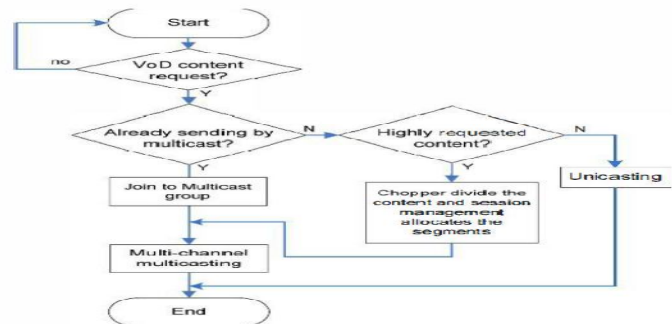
Start

no

VoD content request?

Y

Already sending by multicast?

N

Highly requested content?

N

Y

Y

Join to Multicast group

Chopper divide the content and session management allocates the segments

Unicasting

Multi-channel multicasting

End